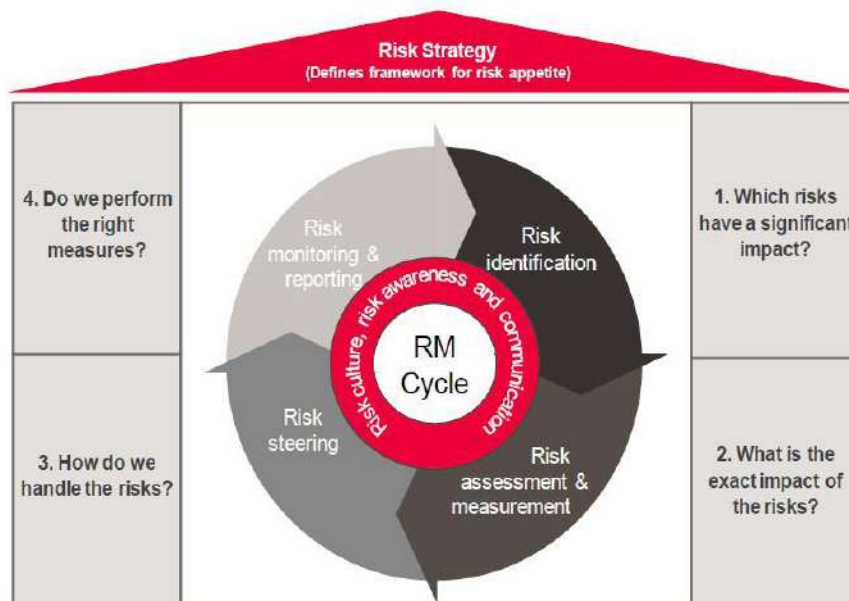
Risk Strategy
(Defines framework for risk appetite)

4. Do we perform the right measures?

3. How do we handle the risks?

Risk monitoring & reporting

Risk identification

Risk culture, risk awareness and communication

RM Cycle

Risk steering

Risk assessment & measurement

1. Which risks have a significant impact?

2. What is the exact impact of the risks?